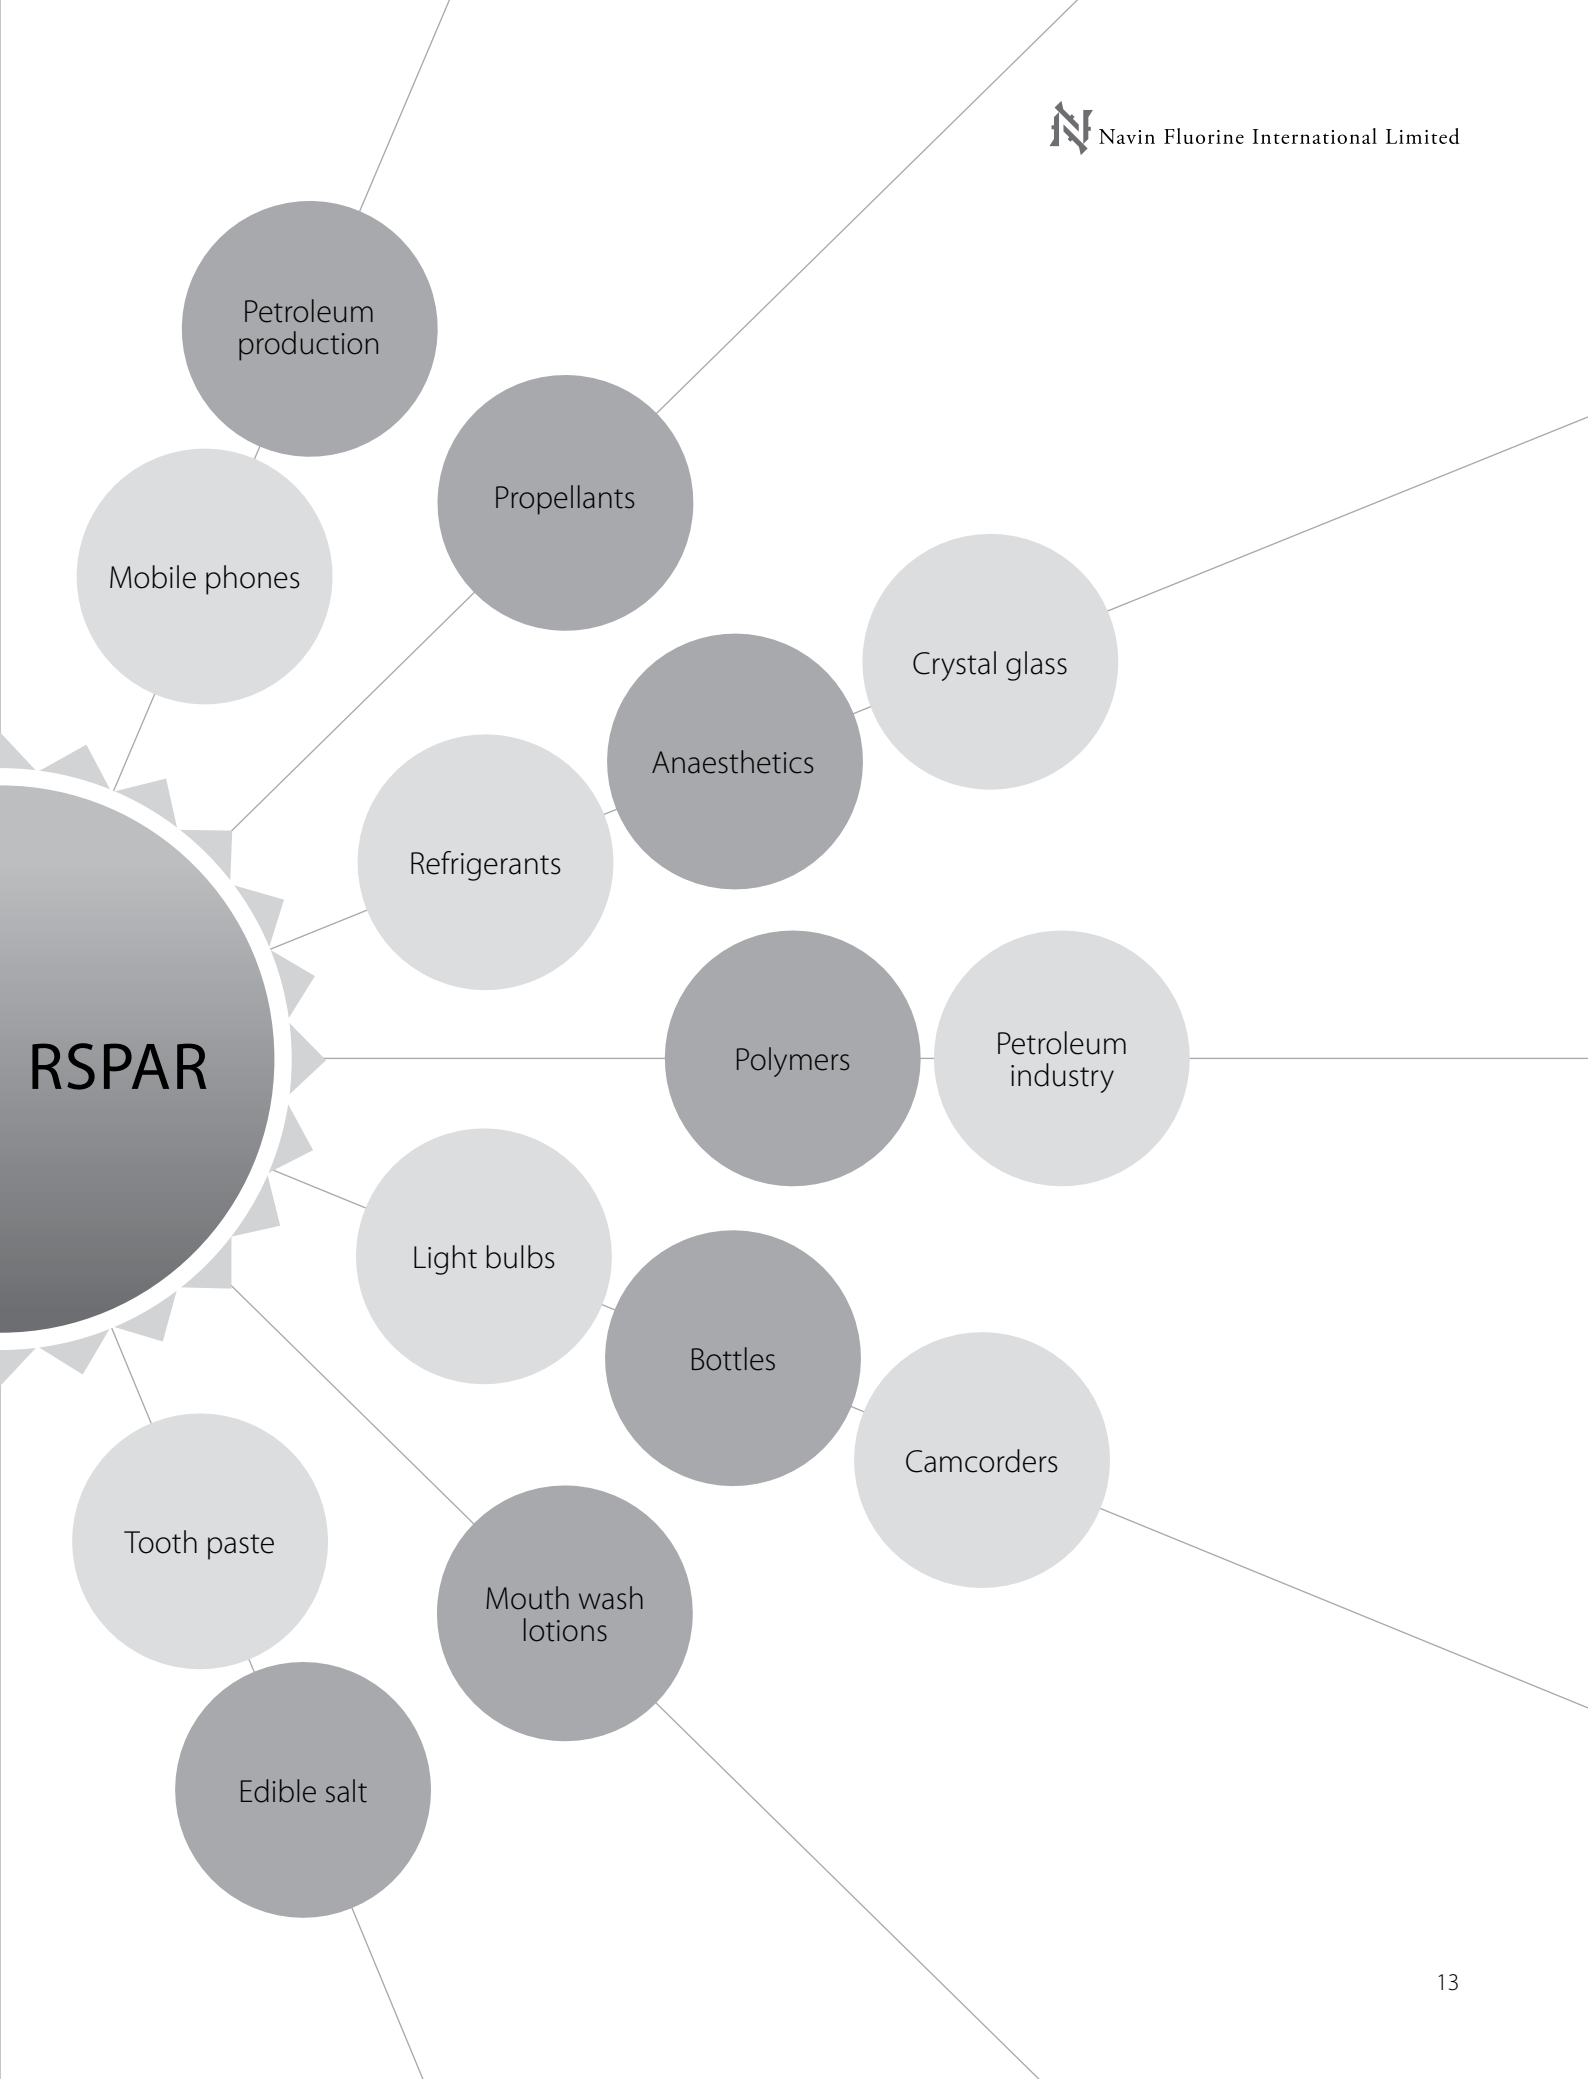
Navin Fluorine International Limited

Petroleum production

Propellants

Mobile phones

Crystal glass

Anaesthetics

Refrigerants

RSPAR

Polymers

Petroleum industry

Light bulbs

Bottles

Camcorders

Tooth paste

Mouth wash lotions

Edible salt

13